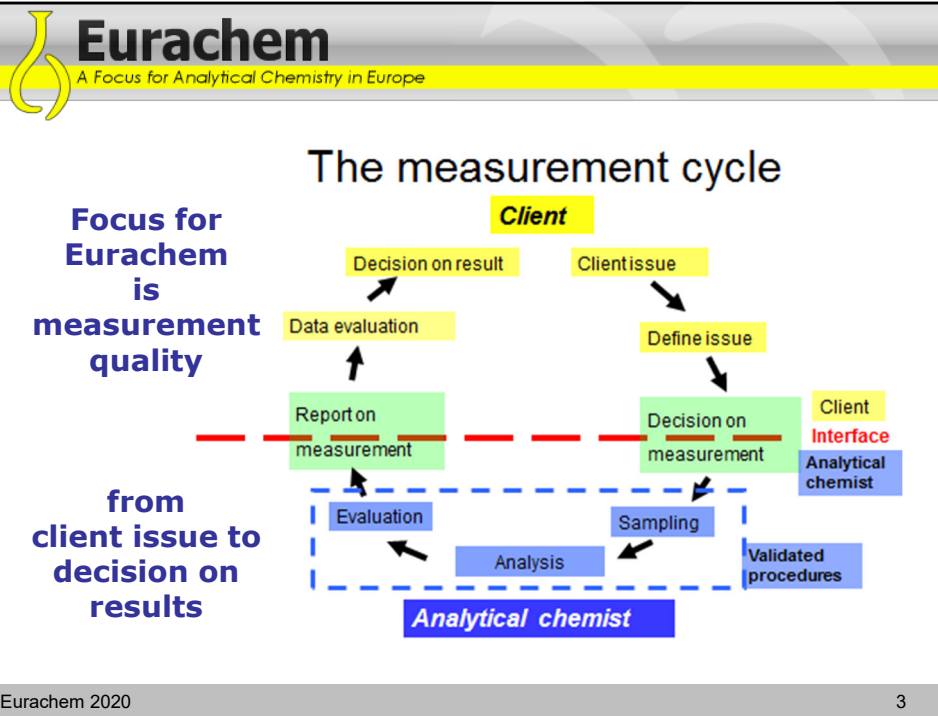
Eurachem
A Focus for Analytical Chemistry in Europe

The measurement cycle

Focus for Eurachem is measurement quality

from client issue to decision on results

Client

Decision on result

Client issue

Data evaluation

Define issue

Report on measurement

Decision on measurement

Client

Interface

Analytical chemist

Evaluation

Sampling

Analysis

Validated procedures

Analytical chemist

Eurachem 2020

3